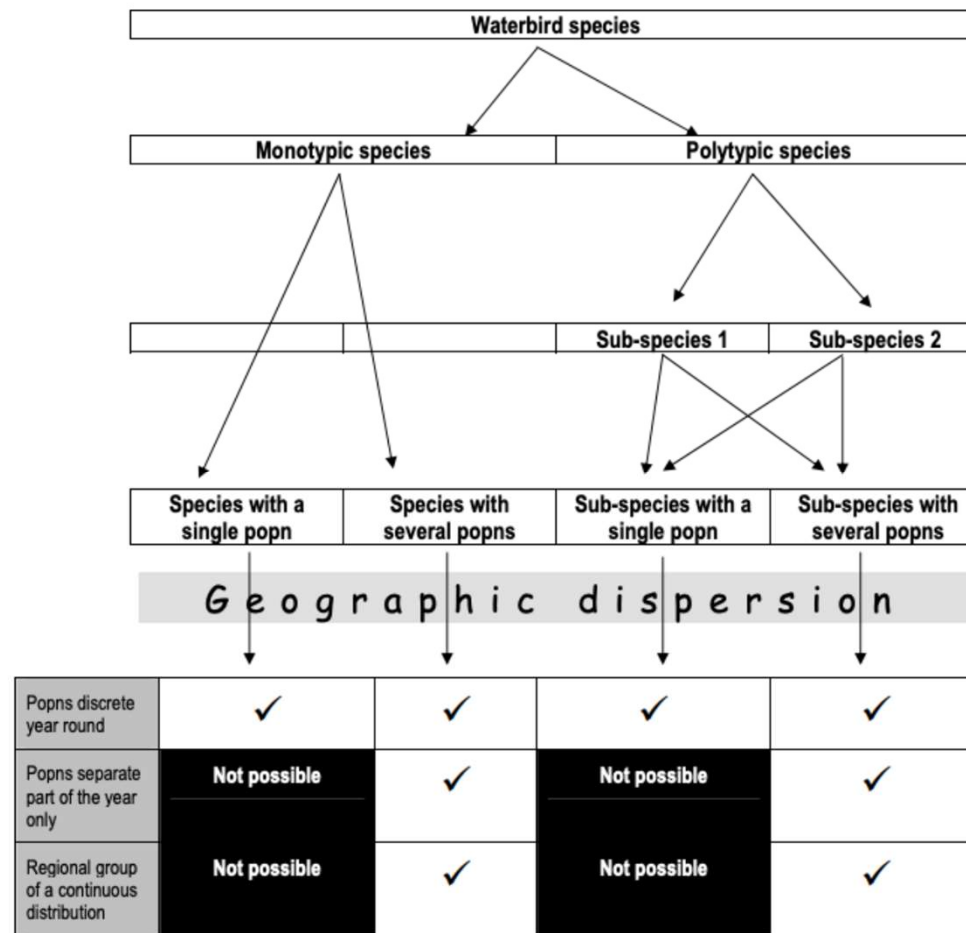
Waterbird species

Monotypic species

Polytypic species

Sub-species 1

Sub-species 2

Species with a single popn

Species with several popns

Sub-species with a single popn

Sub-species with several popns

Geographic dispersion

| | | | | |
|---|---|---|---|---|
| Popns discrete year round | ✓ | ✓ | ✓ | ✓ |
| Popns separate part of the year only | Not possible | ✓ | Not possible | ✓ |
| Regional group of a continuous distribution | Not possible | ✓ | Not possible | ✓ |